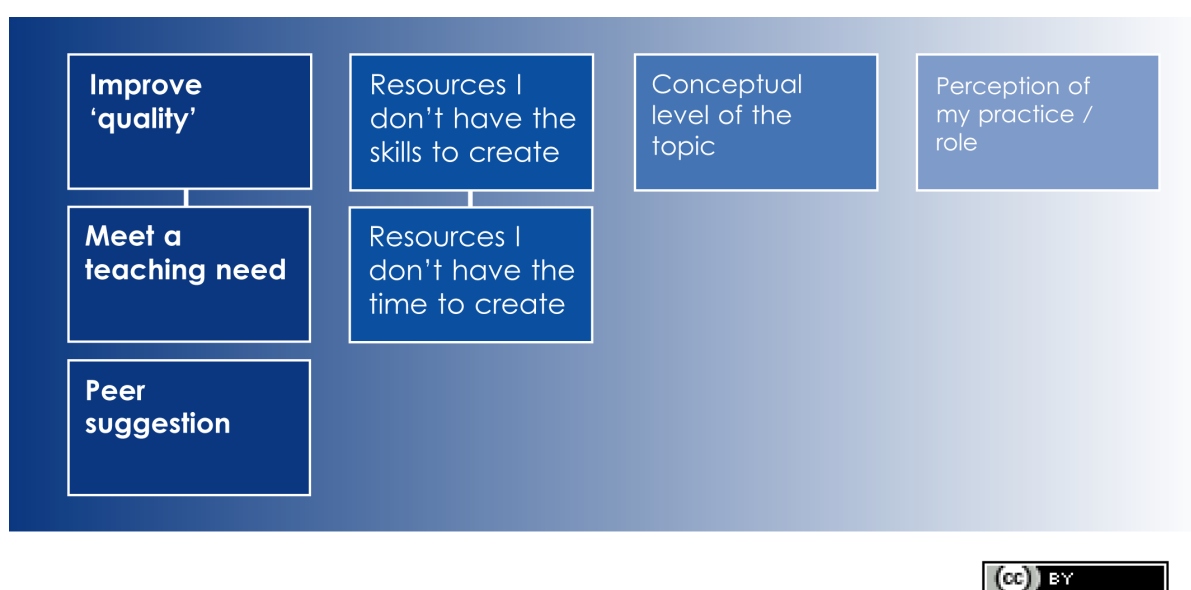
Improve ‘quality’

Meet a teaching need

Peer suggestion

Resources I don’t have the skills to create

Resources I don’t have the time to create

Conceptual level of the topic

Perception of my practice / role

(cc) BY